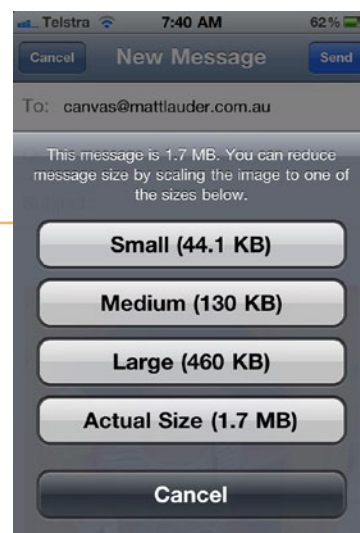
Telstra 7:40 AM 62%

Cancel New Message Send

To: canvas@mattlauder.com.au

This message is 1.7 MB. You can reduce message size by scaling the image to one of the sizes below.

Small (44.1 KB)

Medium (130 KB)

Large (460 KB)

Actual Size (1.7 MB)

Cancel